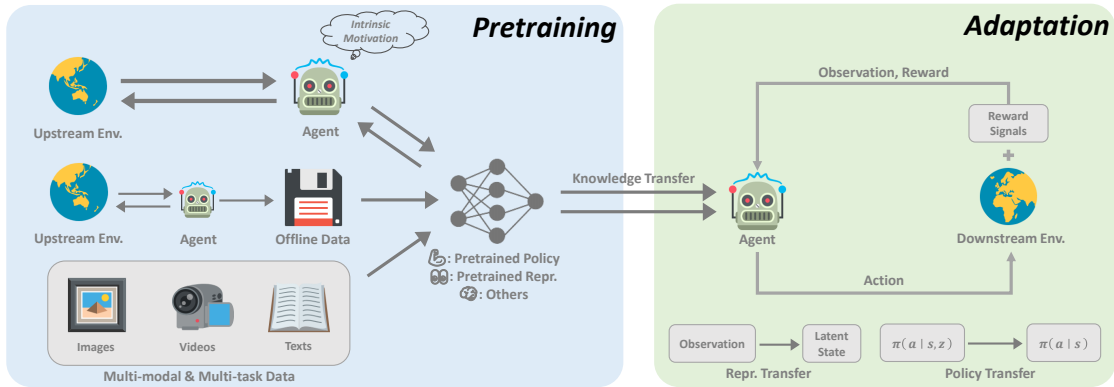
Pretraining

Intrinsic Motivation

Upstream Env.

Agent

Upstream Env.

Agent

Offline Data

Images

Videos

Texts

Multi-modal & Multi-task Data

: Pretrained Policy
: Pretrained Repr.
: Others

Knowledge Transfer

Adaptation

Observation, Reward

Reward Signals

+

Agent

Downstream Env.

Action

Observation

Latent State

Repr. Transfer

$\pi(a \mid s, z)$

$\pi(a \mid s)$

Policy Transfer